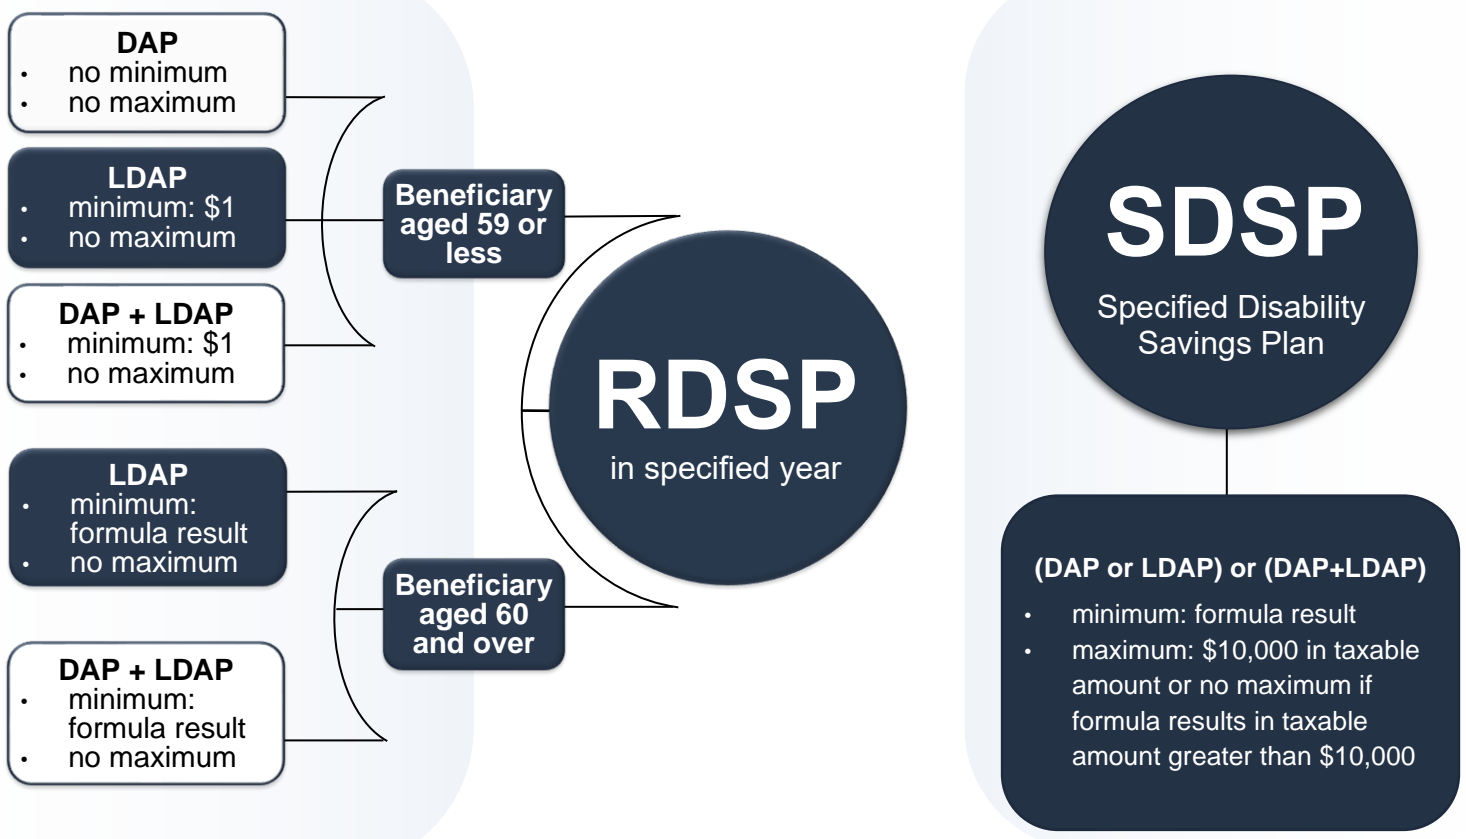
DAP
- no minimum
- no maximum

LDAP
- minimum: \$1
- no maximum

DAP + LDAP
- minimum: \$1
- no maximum

Beneficiary aged 59 or less

LDAP
- minimum: formula result
- no maximum

DAP + LDAP
- minimum: formula result
- no maximum

Beneficiary aged 60 and over

RDSP
in specified year

SDSP
Specified Disability Savings Plan

(DAP or LDAP) or (DAP+LDAP)
- minimum: formula result
- maximum: \$10,000 in taxable amount or no maximum if formula results in taxable amount greater than \$10,000